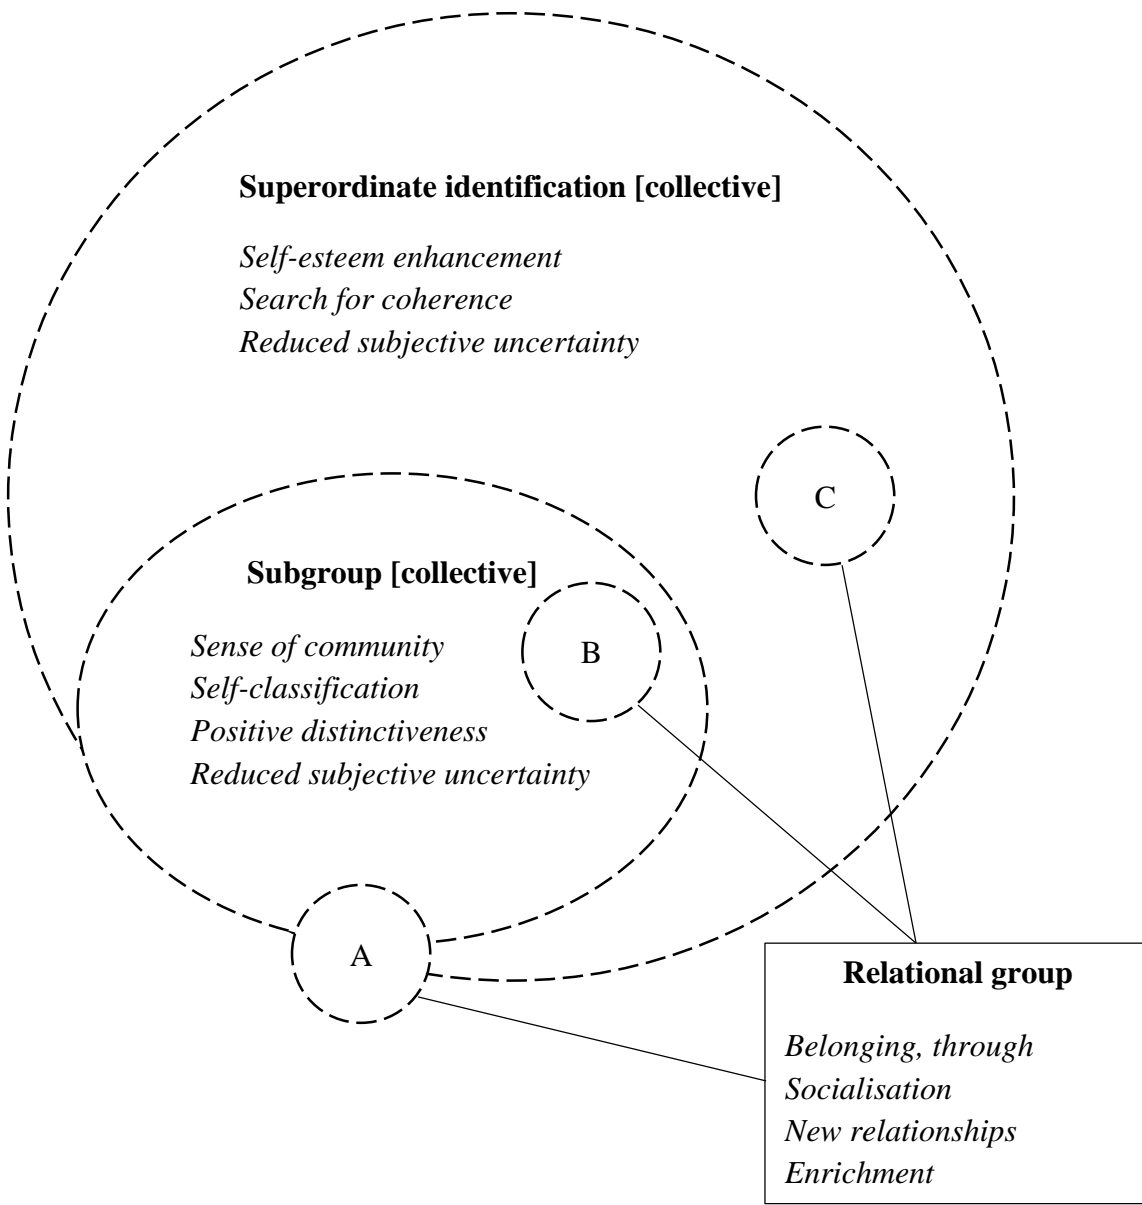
**Superordinate identification [collective]**

*Self-esteem enhancement*
*Search for coherence*
*Reduced subjective uncertainty*

C

**Subgroup [collective]**

B

*Sense of community*
*Self-classification*
*Positive distinctiveness*
*Reduced subjective uncertainty*

A

**Relational group**

*Belonging, through*
*Socialisation*
*New relationships*
*Enrichment*